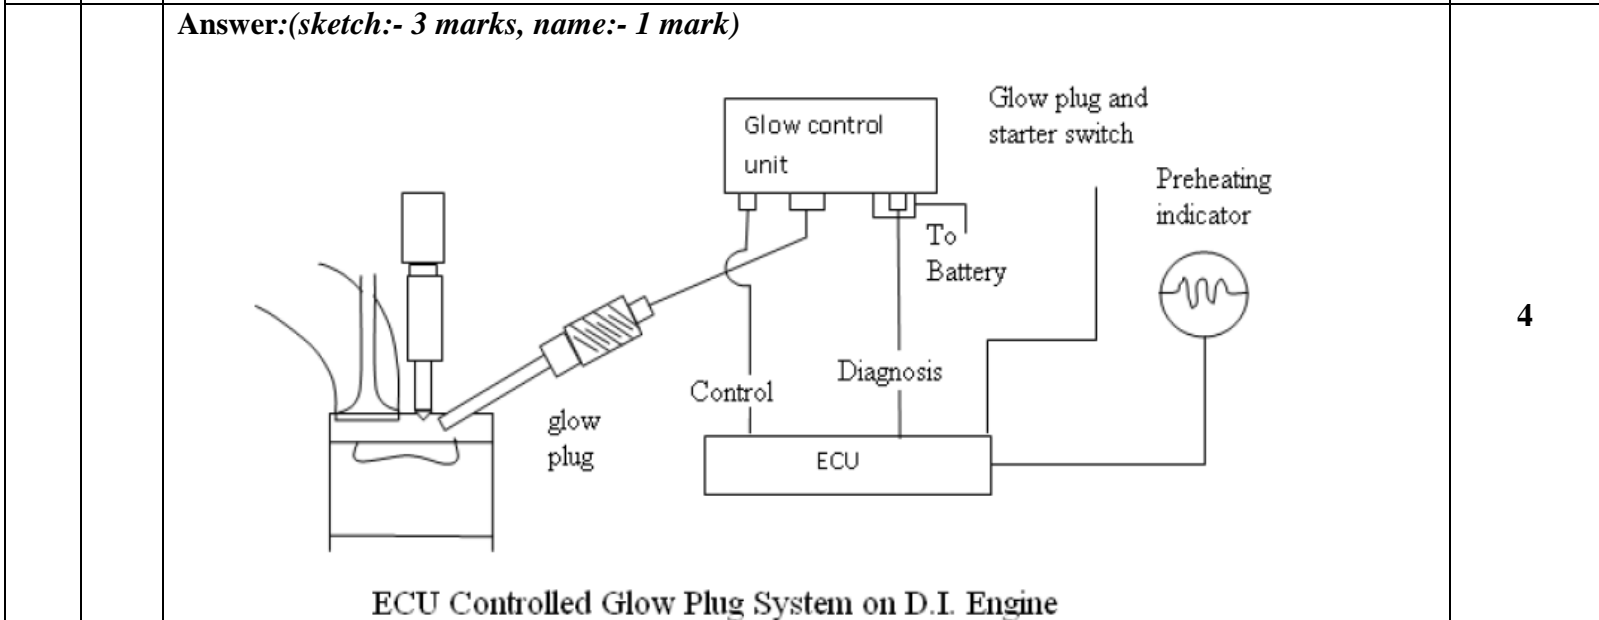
Answer:(sketch:- 3 marks, name:- 1 mark)

Glow control unit

Glow plug and starter switch

Preheating indicator

To Battery

Control

Diagnosis

glow plug

ECU

ECU Controlled Glow Plug System on D.I. Engine

4